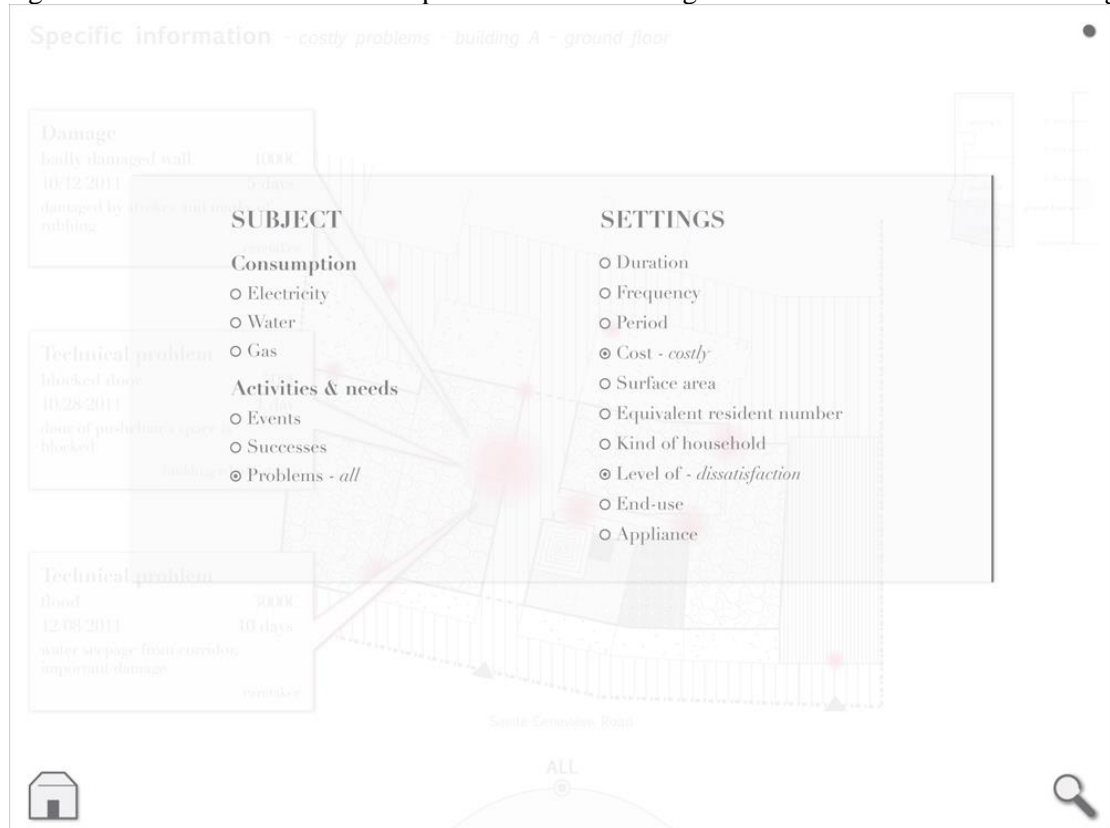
Specific information - costly problems - building A - ground floor

Damage
badly damaged wall 1000€
10/12/2011 5 days
damaged by strokes and multiple rubbing

Technical problem
blocked door
10/28/2011
door of push chair's space is blocked

Technical problem
flood 3000€
12/08/2011 10 days
water seepage from corridor, important damage

SUBJECT

Consumption
o Electricity
o Water
o Gas

Activities & needs
o Events
o Successes
⊙ Problems - *all*

SETTINGS
o Duration
o Frequency
o Period
⊙ Cost - *costly*
o Surface area
o Equivalent resident number
o Kind of household
⊙ Level of - *dissatisfaction*
o End-use
o Appliance

Sainte-Geneviève Road

ALL